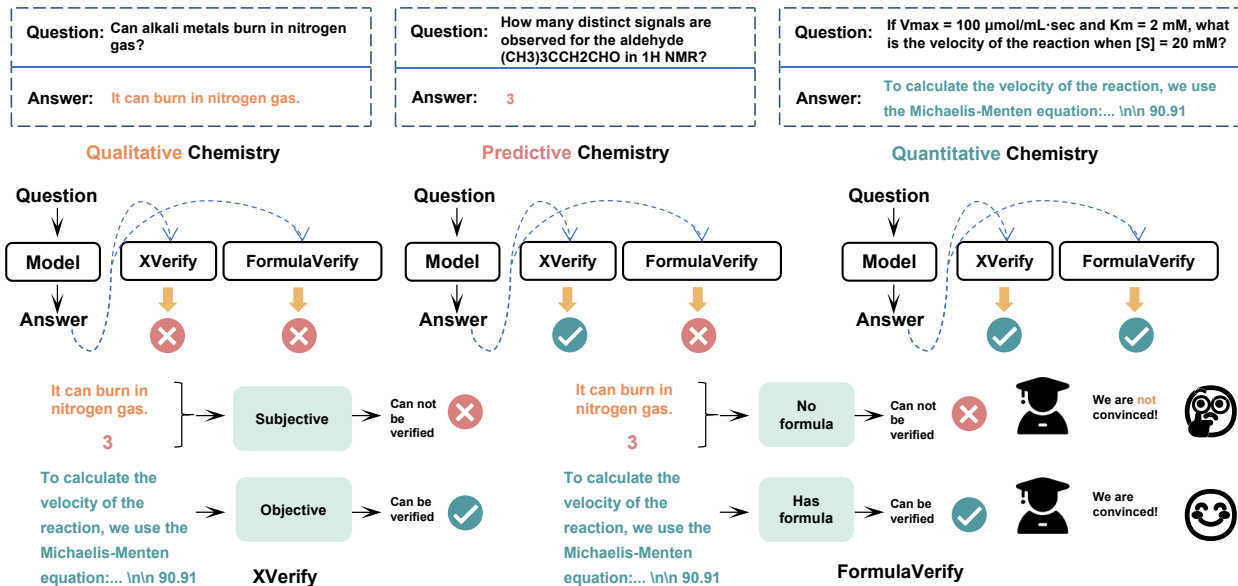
Question: Can alkali metals burn in nitrogen gas?

Answer: It can burn in nitrogen gas.

Question: How many distinct signals are observed for the aldehyde (CH3)3CCH2CHO in 1H NMR?

Answer: 3

Question: If Vmax = 100 μmol/mL·sec and Km = 2 mM, what is the velocity of the reaction when [S] = 20 mM?

Answer: To calculate the velocity of the reaction, we use the Michaelis-Menten equation:... \n\n 90.91

Qualitative Chemistry

Predictive Chemistry

Quantitative Chemistry

Question

Model

Answer

XVerify

FormulaVerify

Question

Model

Answer

XVerify

FormulaVerify

Question

Model

Answer

XVerify

FormulaVerify

It can burn in nitrogen gas.

3

Subjective

Can not be verified

To calculate the velocity of the reaction, we use the Michaelis-Menten equation:... \n\n 90.91

Objective

Can be verified

XVerify

It can burn in nitrogen gas.

3

No formula

Can not be verified

We are not convinced!

To calculate the velocity of the reaction, we use the Michaelis-Menten equation:... \n\n 90.91

Has formula

Can be verified

We are convinced!

FormulaVerify